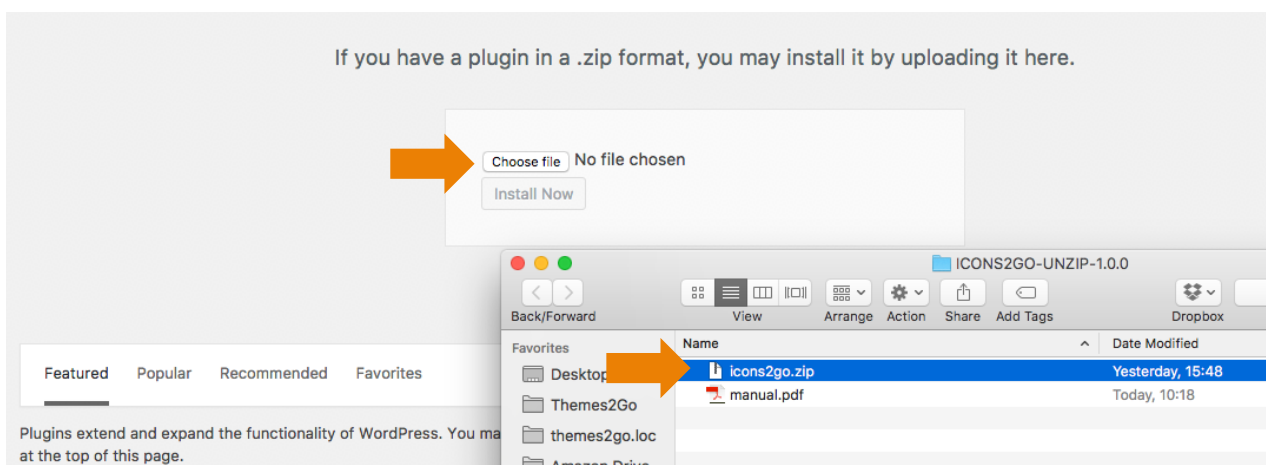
If you have a plugin in a .zip format, you may install it by uploading it here.

Choose file No file chosen

Install Now

Featured Popular Recommended Favorites

Plugins extend and expand the functionality of WordPress. You ma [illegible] at the top of this page.

ICONS2GO-UNZIP-1.0.0

Back/Forward View Arrange Action Share Add Tags Dropbox

Favorites

Desktop

Themes2Go

themes2go.loc

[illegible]

| Name | Date Modified |
|---|---|
| icons2go.zip | Yesterday, 15:48 |
| manual.pdf | Today, 10:18 |